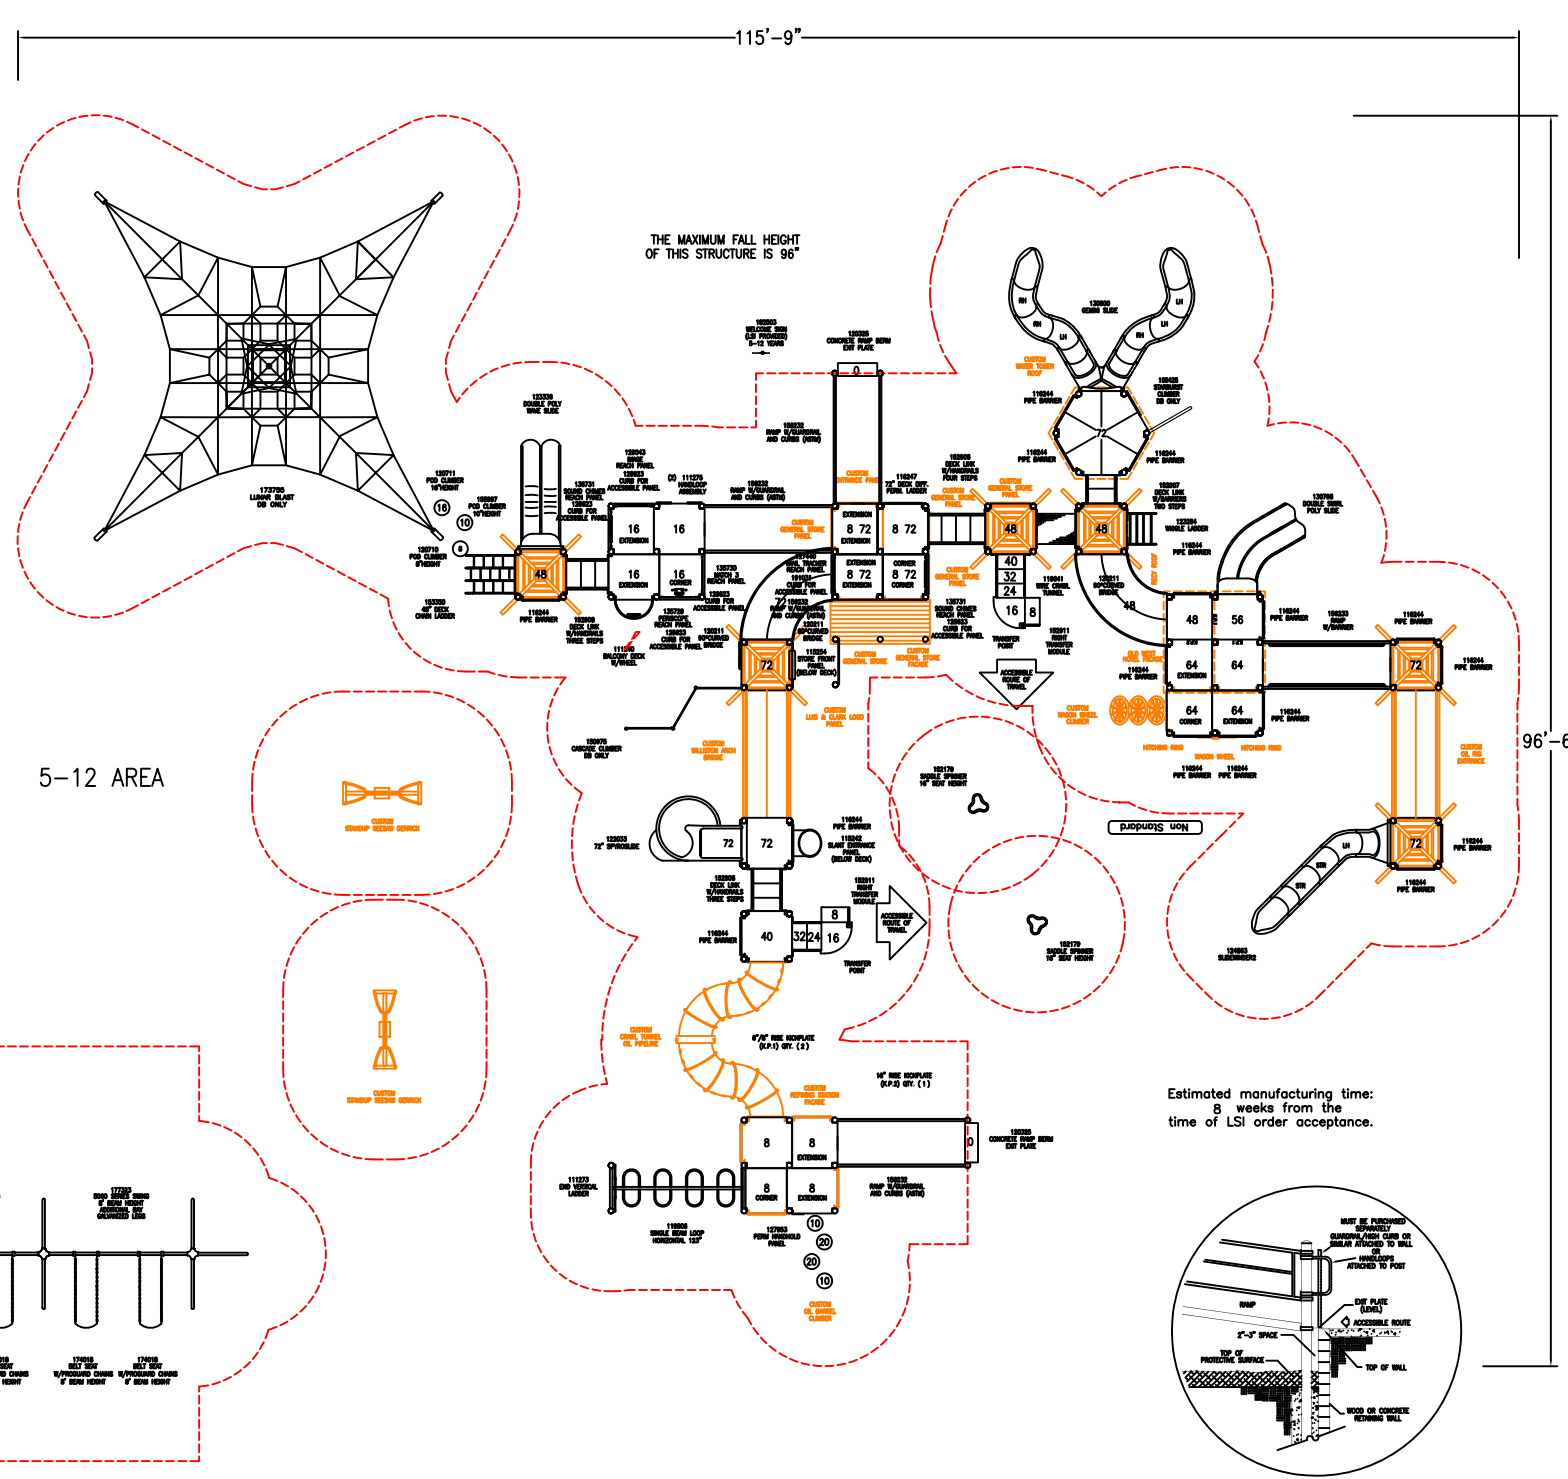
115'-9"

96'-6

THE MAXIMUM FALL HEIGHT
OF THIS STRUCTURE IS 96"

5-12 AREA

173755
LUNAR BLAST
DB ONLY

123330
DOUBLE POLY
WAVE SLIDE

182903
WELCOME SIGN
(LSI PROVIDED)
5-12 YEARS

120325
CONCRETE RAMP BERM
EXIT PLATE

130930
GEMINI SLIDE

RH LH RH LH

CUSTOM
WATER TOWER
ROOF

158425
STARBURST
CLIMBER
DB ONLY

116244
PIPE BARRIER

72

120711
POD CLIMBER
10"HEIGHT

158997
POD CLIMBER
10"HEIGHT

120710
POD CLIMBER
8"HEIGHT

16
10
8

48

116244
PIPE BARRIER

153350
48" DECK
CHAIN LADDER

135731
SOUND CHIMES
REACH PANEL
128623
CURB FOR
ACCESSIBLE PANEL

128043
MAZE
REACH PANEL
128623
CURB FOR
ACCESSIBLE PANEL

111276
HANDLOOP
ASSEMBLY

169232
RAMP W/GUARDRAIL
AND CURBS (ASTM)

16
EXTENSION
16
16
EXTENSION
16
CORNER

CUSTOM
GENERAL STORE
PANEL

CUSTOM
ENTRANCE PANEL

8 72
EXTENSION
8 72
EXTENSION
8 72
8 72
CORNER

116247
72" DECK DIFF.
PERM. LADDER

152909
DECK LINK
W/HANDRAILS
FOUR STEPS

CUSTOM
GENERAL STORE
PANEL

CUSTOM
GENERAL STORE
PANEL

48
48

152907
DECK LINK
W/BARRIERS
TWO STEPS

123394
WIGGLE LADDER

116244
PIPE BARRIER

130766
DOUBLE SWIRL
POLY SLIDE

135730
MATCH 3
REACH PANEL
128623
CURB FOR
ACCESSIBLE PANEL

135729
PERISCOPE
REACH PANEL
128623
CURB FOR
ACCESSIBLE PANEL

152909
DECK LINK
W/HANDRAILS
THREE STEPS

111240
BALCONY DECK
W/WHEEL

132211
90°CURVED
BRIDGE

157449
TRAIL TRACKER
REACH PANEL
191031
CURB FOR
ACCESSIBLE PANEL

169232
RAMP W/GUARDRAIL
AND CURBS (ASTM)

132211
90°CURVED
BRIDGE

118254
STORE FRONT
PANEL
(BELOW DECK)

CUSTOM
GENERAL STORE

CUSTOM
GENERAL STORE
FACADE

135731
SOUND CHIMES
REACH PANEL
128623
CURB FOR
ACCESSIBLE PANEL

40
32
24
16
8

TRANSFER
POINT

116041
WAVE CRAWL
TUNNEL

132211
90°CURVED
BRIDGE

152911
RIGHT
TRANSFER
MODULE

ACCESSIBLE
ROUTE OF
TRAVEL

48
48
56
64
EXTENSION
64
64
CORNER
64
EXTENSION

116244
PIPE BARRIER

169233
RAMP
W/BARRIER

116244
PIPE BARRIER

72

116244
PIPE BARRIER

CUSTOM
OIL RIG
ENTRANCE

OLD WEST
HOUSE FACADE

116244
PIPE BARRIER

116244
PIPE BARRIER

CUSTOM
WAGON WHEEL
CLIMBER

HITCHING RING
WAGON WHEEL
HITCHING RING

116244
PIPE BARRIER
116244
PIPE BARRIER

72

CUSTOM
LUS & CLARK LOGO
PANEL

152976
CASCADE CLIMBER
DB ONLY

CUSTOM
WILLISTON ARCH
BRIDGE

182179
SADDLE SPINNER
10" SEAT HEIGHT

Non Standard

116244
PIPE BARRIER

116244
PIPE BARRIER

72

116244
PIPE BARRIER

LH
STR
STR

134993
SLIDEWINDER2

CUSTOM
STANDUP SEESAW DERRICK

123033
72" SPIROSLIDE

72
72

116244
PIPE BARRIER
116242
SLANT ENTRANCE
PANEL
(BELOW DECK)

152909
DECK LINK
W/HANDRAILS
THREE STEPS

152911
RIGHT
TRANSFER
MODULE

ACCESSIBLE
ROUTE OF
TRAVEL

116244
PIPE BARRIER

40
32
24
16
8

TRANSFER
POINT

182179
SADDLE SPINNER
10" SEAT HEIGHT

CUSTOM
STANDUP SEESAW DERRICK

CUSTOM
CORAL TUNNEL
OIL PIPELINE

6"/8" RISE KICKPLATE
(K.P.1) QTY. (2)

16" RISE KICKPLATE
(K.P.2) QTY. (1)

CUSTOM
REFINING STATION
FACADE

Estimated manufacturing time:
8 weeks from the
time of LSI order acceptance.

8
8
EXTENSION
8
CORNER
8
EXTENSION

0

120325
CONCRETE RAMP BERM
EXIT PLATE

169232
RAMP W/GUARDRAIL
AND CURBS (ASTM)

111273
END VERTICAL
LADDER

116908
SINGLE BEAM LOOP
HORIZONTAL 133"

127653
PERM HANDHOLD
PANEL

10
20
20
10

CUSTOM
OIL BARREL
CLIMBER

177323
5000 SERIES SWING
8' BEAM HEIGHT
ADDITIONAL BAY
GALVANIZED LEGS

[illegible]
SEAT
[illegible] CHAINS
HEIGHT

174018
BELT SEAT
W/PROGUARD CHAINS
8' BEAM HEIGHT

174018
BELT SEAT
W/PROGUARD CHAINS
8' BEAM HEIGHT

MUST BE PURCHASED
SEPARATELY
GUARDRAIL/HIGH CURB OR
SIMILAR ATTACHED TO WALL
OR
HANDLOOPS
ATTACHED TO POST

RAMP

EXIT PLATE
(LEVEL)

ACCESSIBLE ROUTE

2"-3" SPACE

TOP OF
PROTECTIVE SURFACE

TOP OF WALL

WOOD OR CONCRETE
RETAINING WALL